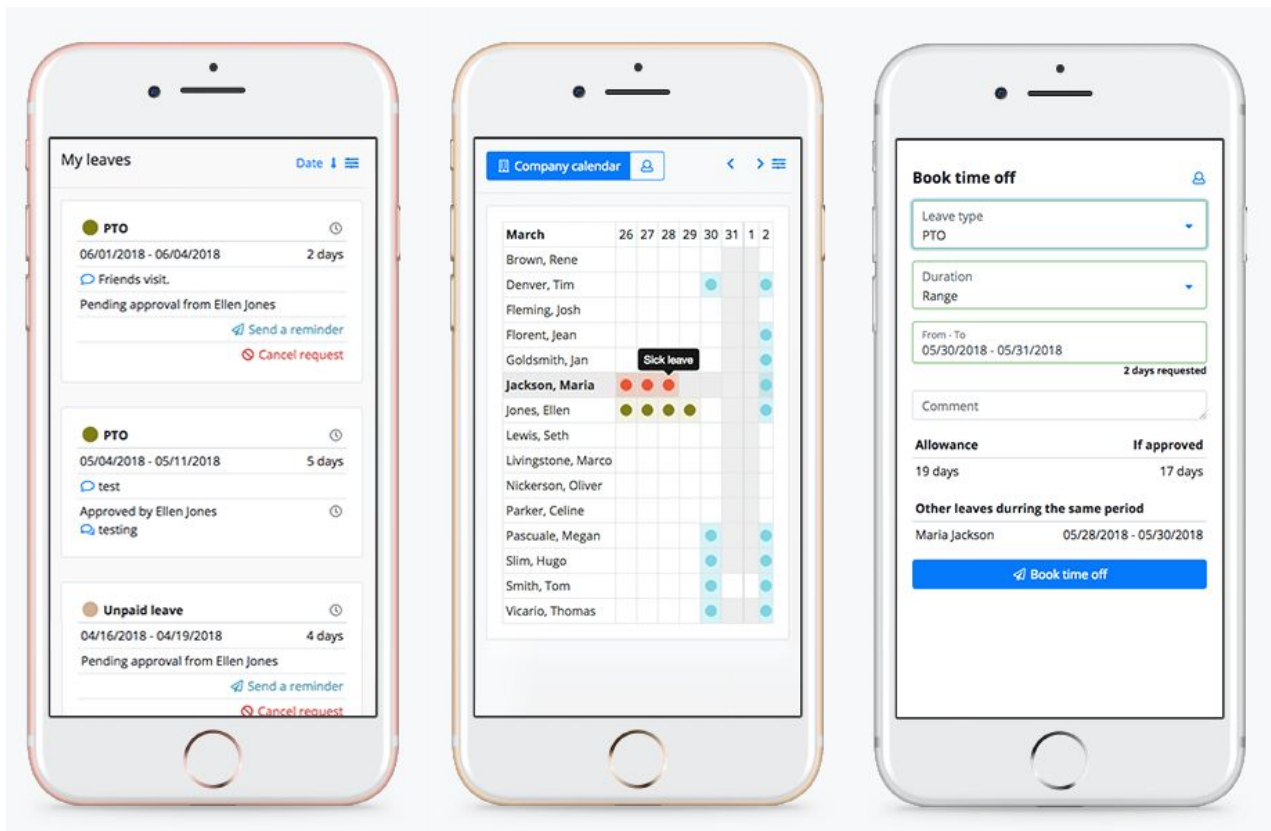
My leaves

Date

PTO
06/01/2018 - 06/04/2018 2 days
Friends visit.
Pending approval from Ellen Jones
Send a reminder
Cancel request

PTO
05/04/2018 - 05/11/2018 5 days
test
Approved by Ellen Jones
testing

Unpaid leave
04/16/2018 - 04/19/2018 4 days
Pending approval from Ellen Jones
Send a reminder
Cancel request

Company calendar

| March | 26 | 27 | 28 | 29 | 30 | 31 | 1 | 2 |
|---|---|---|---|---|---|---|---|---|
| Brown, Rene | | | | | | | | |
| Denver, Tim | | | | | | | | |
| Fleming, Josh | | | | | | | | |
| Florent, Jean | | | | | | | | |
| Goldsmith, Jan | | | | | | | | |
| Jackson, Maria | | | | | | | | |
| Jones, Ellen | | | | | | | | |
| Lewis, Seth | | | | | | | | |
| Livingstone, Marco | | | | | | | | |
| Nickerson, Oliver | | | | | | | | |
| Parker, Celine | | | | | | | | |
| Pascuale, Megan | | | | | | | | |
| Slim, Hugo | | | | | | | | |
| Smith, Tom | | | | | | | | |
| Vicario, Thomas | | | | | | | | |

Sick leave

Book time off
Leave type
PTO
Duration
Range
From - To
05/30/2018 - 05/31/2018
2 days requested
Comment
Allowance If approved
19 days 17 days
Other leaves durring the same period
Maria Jackson 05/28/2018 - 05/30/2018
Book time off